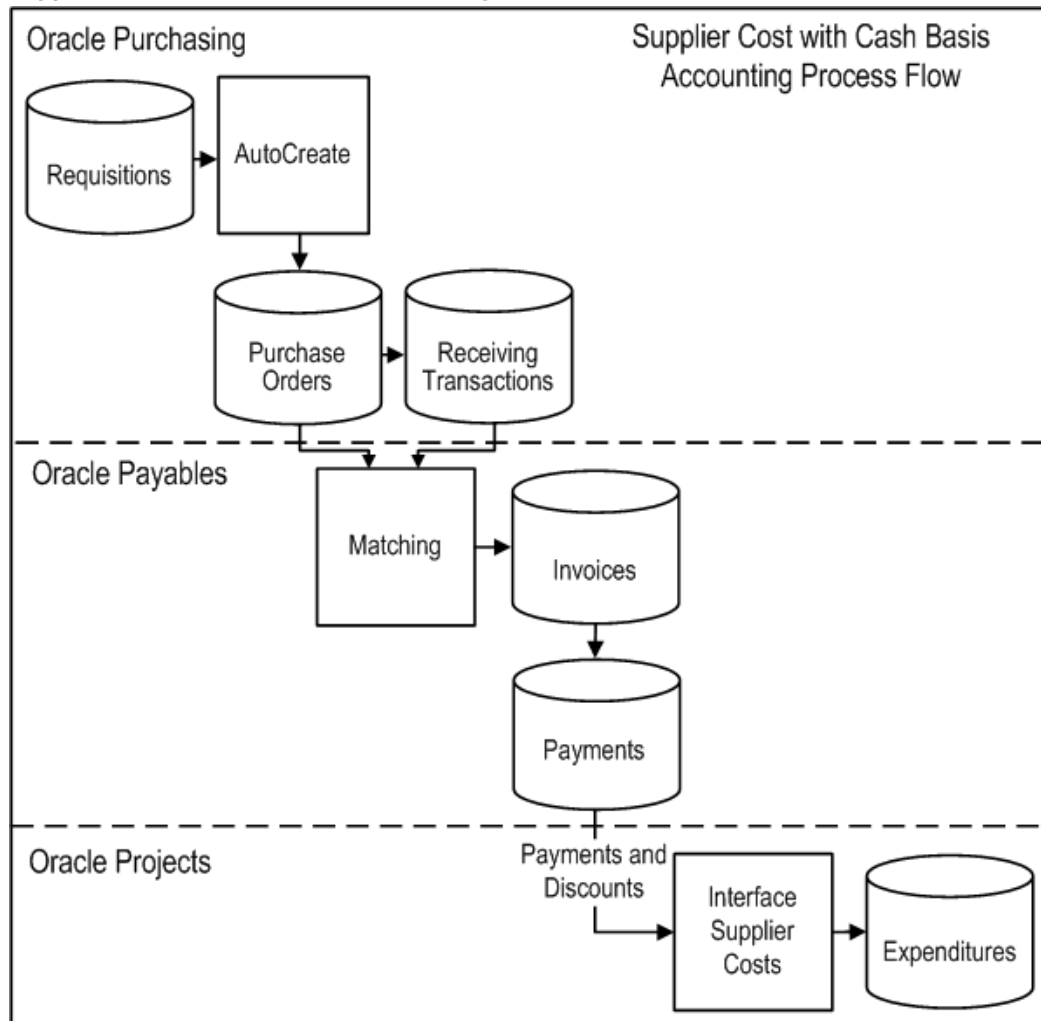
Oracle Purchasing

Supplier Cost with Cash Basis Accounting Process Flow

Requisitions

AutoCreate

Purchase Orders

Receiving Transactions

Oracle Payables

Matching

Invoices

Payments

Oracle Projects

Payments and Discounts

Interface Supplier Costs

Expenditures